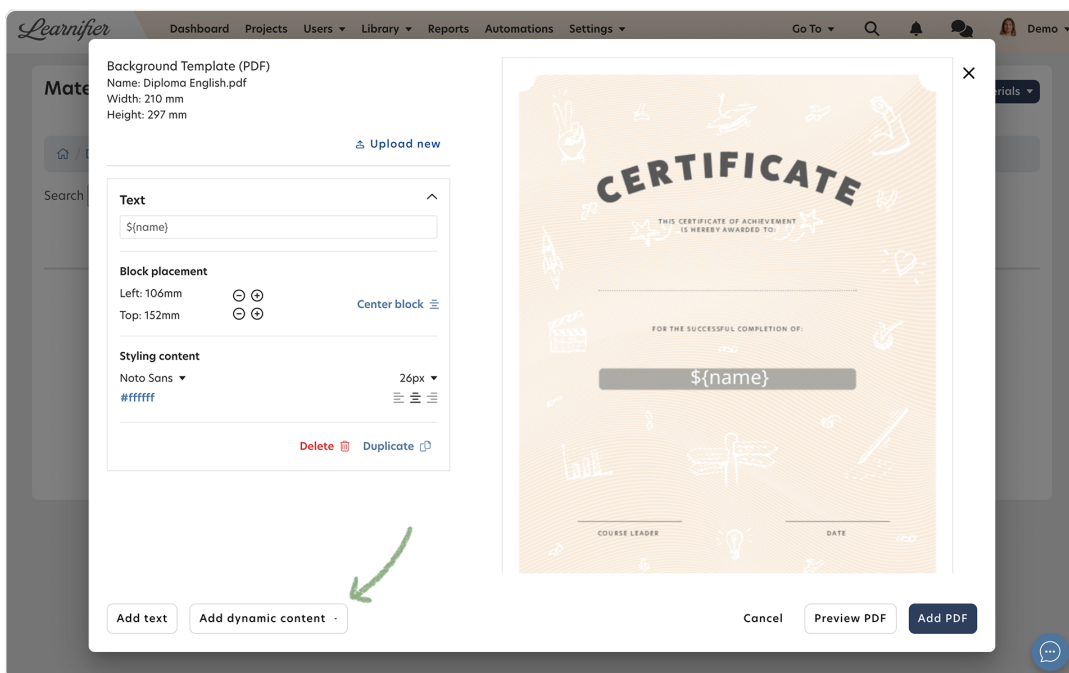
Learnifier Dashboard Projects Users ▾ Library ▾ Reports Automations Settings ▾ Go To ▾ Demo

Mate

Search

erials ▾

Background Template (PDF)
Name: Diploma English.pdf
Width: 210 mm
Height: 297 mm

Upload new

Text

${name}

Block placement

Left: 106mm

Top: 152mm

Center block

Styling content

Noto Sans ▾

26px ▾

#ffffff

Delete

Duplicate

CERTIFICATE

THIS CERTIFICATE OF ACHIEVEMENT IS HEREBY AWARDED TO:

FOR THE SUCCESSFUL COMPLETION OF:

${name}

COURSE LEADER

DATE

Add text

Add dynamic content

Cancel

Preview PDF

Add PDF